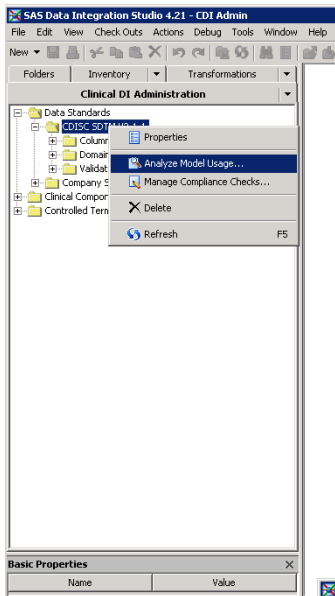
SAS Data Integration Studio 4.21 - CDI Admin

File Edit View Check Outs Actions Debug Tools Window Help

New

Folders Inventory Transformations

Clinical DI Administration

Data Standards
CDISC SDTM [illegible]
Column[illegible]
Domain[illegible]
Validat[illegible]
Company S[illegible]
Clinical Compon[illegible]
Controlled Term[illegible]

Properties
Analyze Model Usage...
Manage Compliance Checks...
Delete
Refresh F5

Basic Properties

| Name | Value |
|---|---|